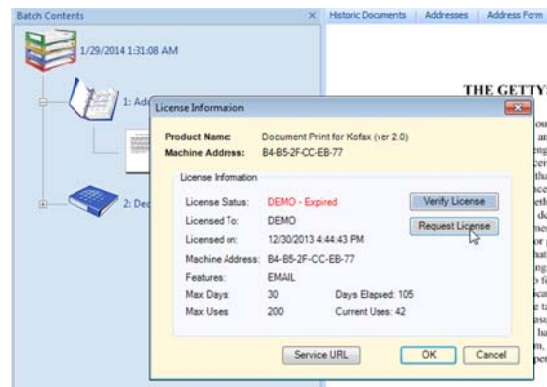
Batch Contents ×
1/29/2014 1:31:08 AM
1: Ad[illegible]
2: Do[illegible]

Historic Documents | Addresses | Address Form

THE GETTYS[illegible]

License Information

Product Name: Document Print for Kofax (ver 2.0)
Machine Address: B4-B5-2F-CC-EB-77

License Information

License Status: DEMO - Expired
Licensed To: DEMO
Licensed on: 12/30/2013 4:44:43 PM
Machine Address: B4-B5-2F-CC-EB-77
Features: EMAIL
Max Days: 30 Days Elapsed: 105
Max Uses: 200 Current Uses: 42

Verify License
Request License

Service URL
OK
Cancel